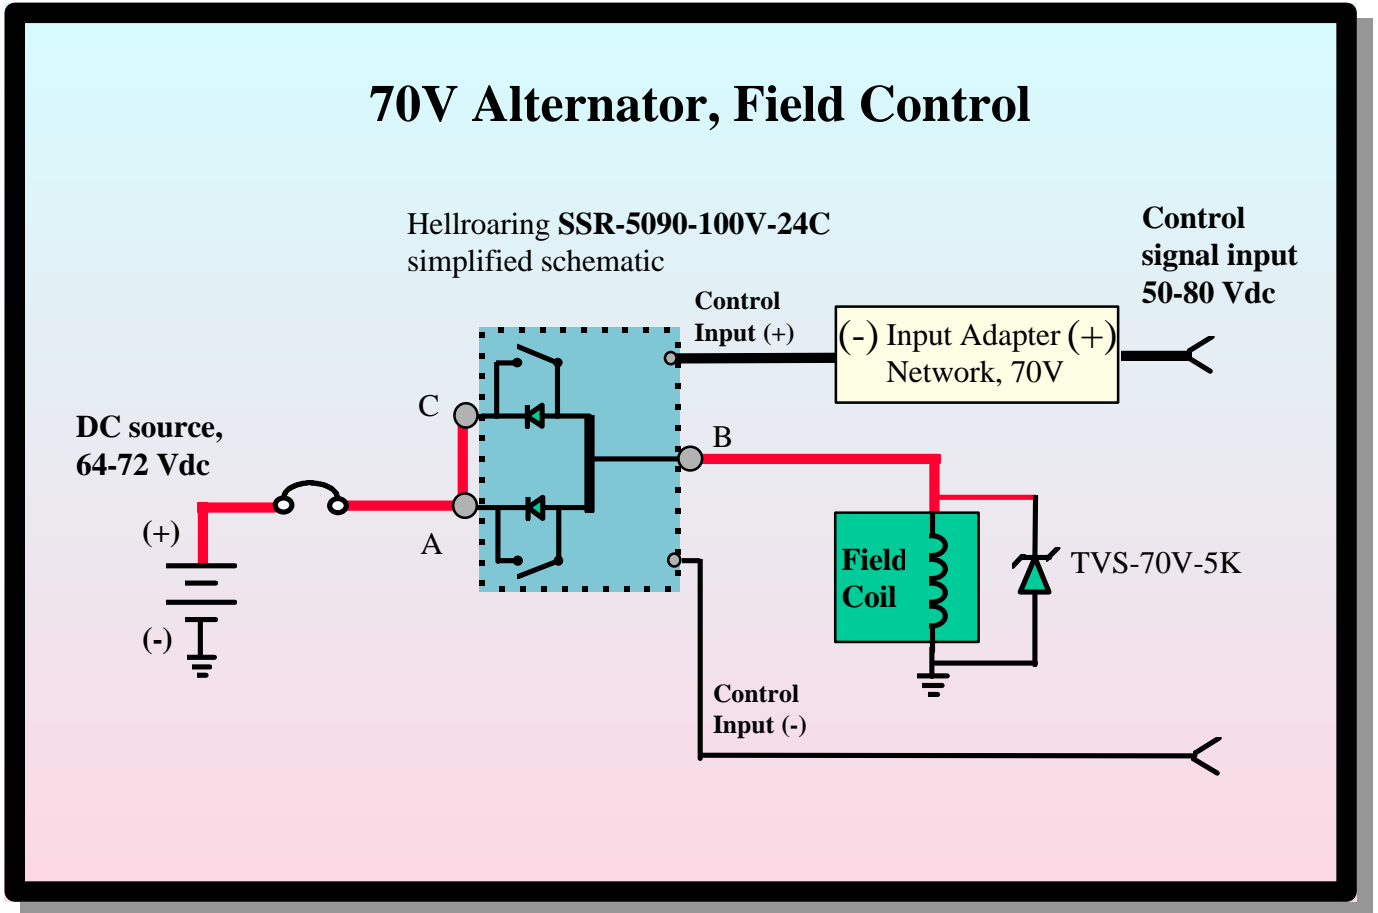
70V Alternator, Field Control

Hellroaring **SSR-5090-100V-24C** simplified schematic

Control signal input 50-80 Vdc

Control Input (+)

(-) Input Adapter (+) Network, 70V

C

B

DC source, 64-72 Vdc

(+)

A

(-)

Field Coil

TVS-70V-5K

Control Input (-)